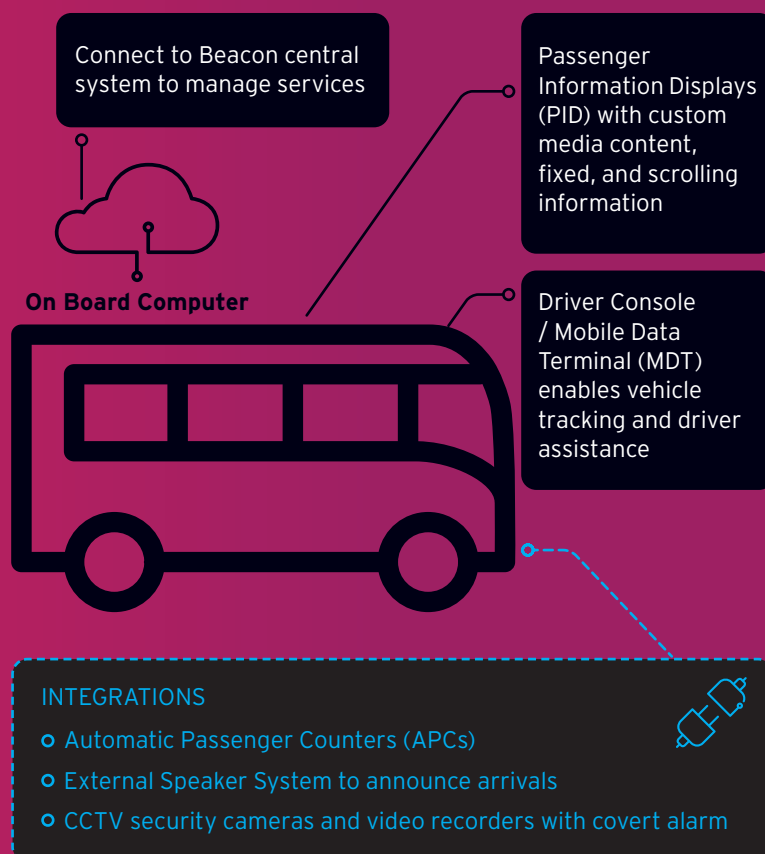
Connect to Beacon central system to manage services

On Board Computer

Passenger Information Displays (PID) with custom media content, fixed, and scrolling information

Driver Console / Mobile Data Terminal (MDT) enables vehicle tracking and driver assistance

INTEGRATIONS

Automatic Passenger Counters (APCs)

External Speaker System to announce arrivals

CCTV security cameras and video recorders with covert alarm